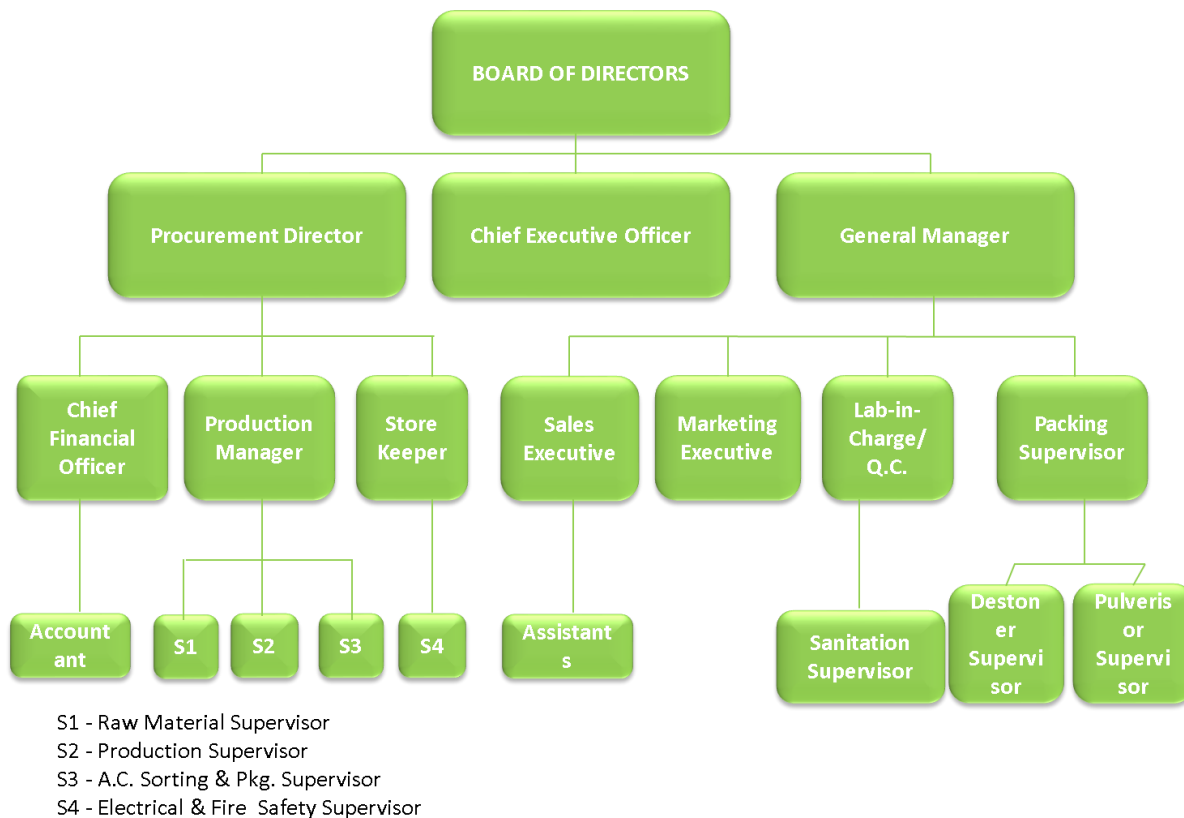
BOARD OF DIRECTORS

Procurement Director

Chief Executive Officer

General Manager

Chief Financial Officer

Production Manager

Store Keeper

Sales Executive

Marketing Executive

Lab-in-Charge/ Q.C.

Packing Supervisor

Accountant

S1

S2

S3

S4

Assistants

Sanitation Supervisor

Destoner Supervisor

Pulverisor Supervisor

S1 - Raw Material Supervisor
S2 - Production Supervisor
S3 - A.C. Sorting & Pkg. Supervisor
S4 - Electrical & Fire Safety Supervisor